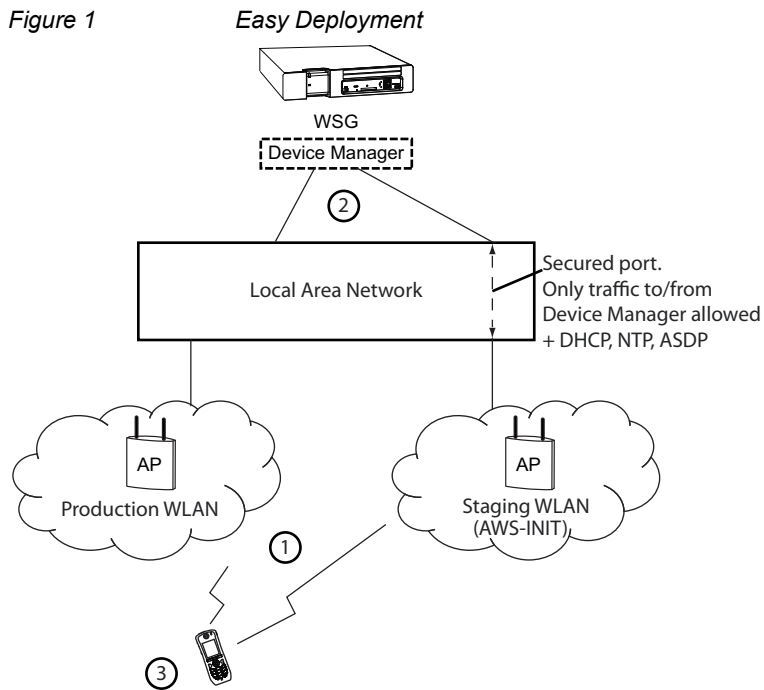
Figure 1 Easy Deployment

WSG

Device Manager

2

Local Area Network

Secured port. Only traffic to/from Device Manager allowed + DHCP, NTP, ASDP

AP

Production WLAN

AP

Staging WLAN (AWS-INIT)

1

3